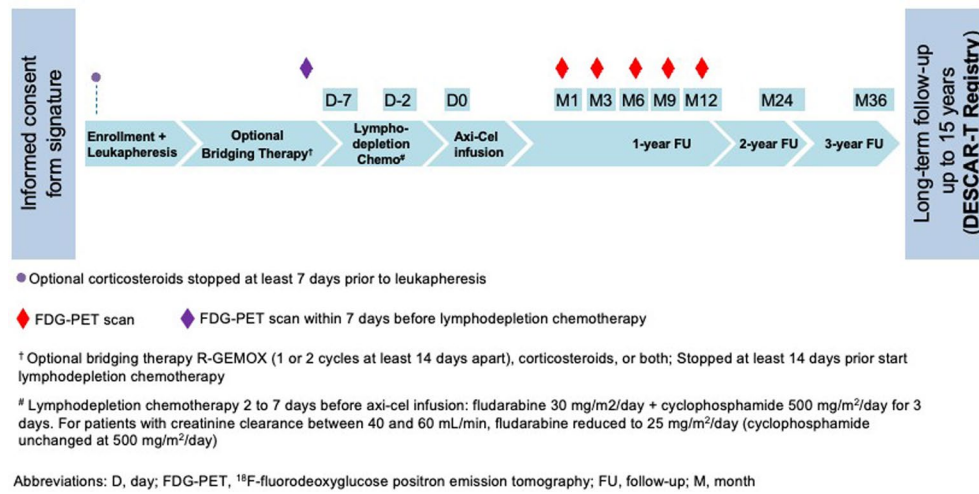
Informed consent form signature

D-7 D-2 D0 M1 M3 M6 M9 M12 M24 M36

Enrollment + Leukapheresis

Optional Bridging Therapy†

Lymphodepletion Chemo#

Axi-Cel infusion

1-year FU

2-year FU

3-year FU

Long-term follow-up up to 15 years (DESCAR-T Registry)

Optional corticosteroids stopped at least 7 days prior to leukapheresis

FDG-PET scan FDG-PET scan within 7 days before lymphodepletion chemotherapy

† Optional bridging therapy R-GEMOX (1 or 2 cycles at least 14 days apart), corticosteroids, or both; Stopped at least 14 days prior start lymphodepletion chemotherapy

# Lymphodepletion chemotherapy 2 to 7 days before axi-cel infusion: fludarabine 30 mg/m2/day + cyclophosphamide 500 mg/m$^2$/day for 3 days. For patients with creatinine clearance between 40 and 60 mL/min, fludarabine reduced to 25 mg/m$^2$/day (cyclophosphamide unchanged at 500 mg/m$^2$/day)

Abbreviations: D, day; FDG-PET, $^{18}$F-fluorodeoxyglucose positron emission tomography; FU, follow-up; M, month